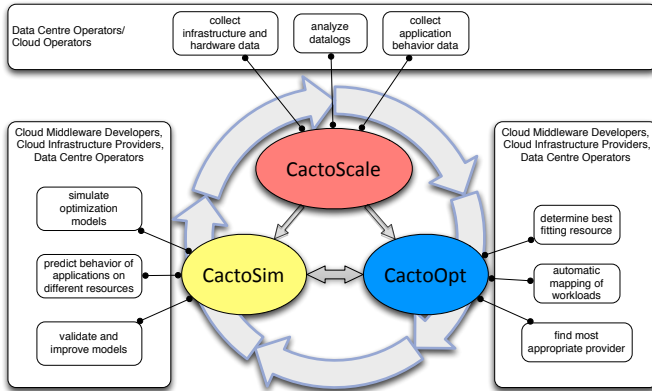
Data Centre Operators/ Cloud Operators

collect infrastructure and hardware data

analyze datalogs

collect application behavior data

Cloud Middleware Developers, Cloud Infrastructure Providers, Data Centre Operators

simulate optimization models

predict behavior of applications on different resources

validate and improve models

CactoScale

CactoSim

CactoOpt

Cloud Middleware Developers, Cloud Infrastructure Providers, Data Centre Operators

determine best fitting resource

automatic mapping of workloads

find most appropriate provider